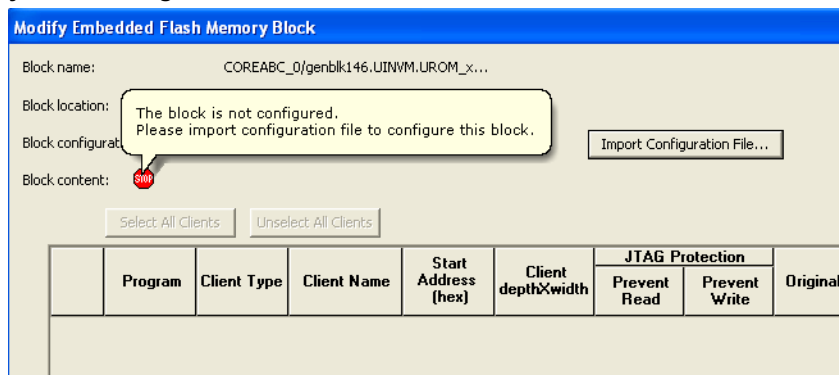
Modify Embedded Flash Memory Block

Block name: COREABC_0/genblk146.UINVM.UROM_x...

Block location:

Block configurat

The block is not configured.
Please import configuration file to configure this block.

Import Configuration File...

Block content:

STOP

Select All Clients

Unselect All Clients

| | Program | Client Type | Client Name | Start Address (hex) | Client depthXwidth | JTAG Protection Prevent Read | JTAG Protection Prevent Write | Original |
|---|---|---|---|---|---|---|---|---|
| | | | | | | | | |